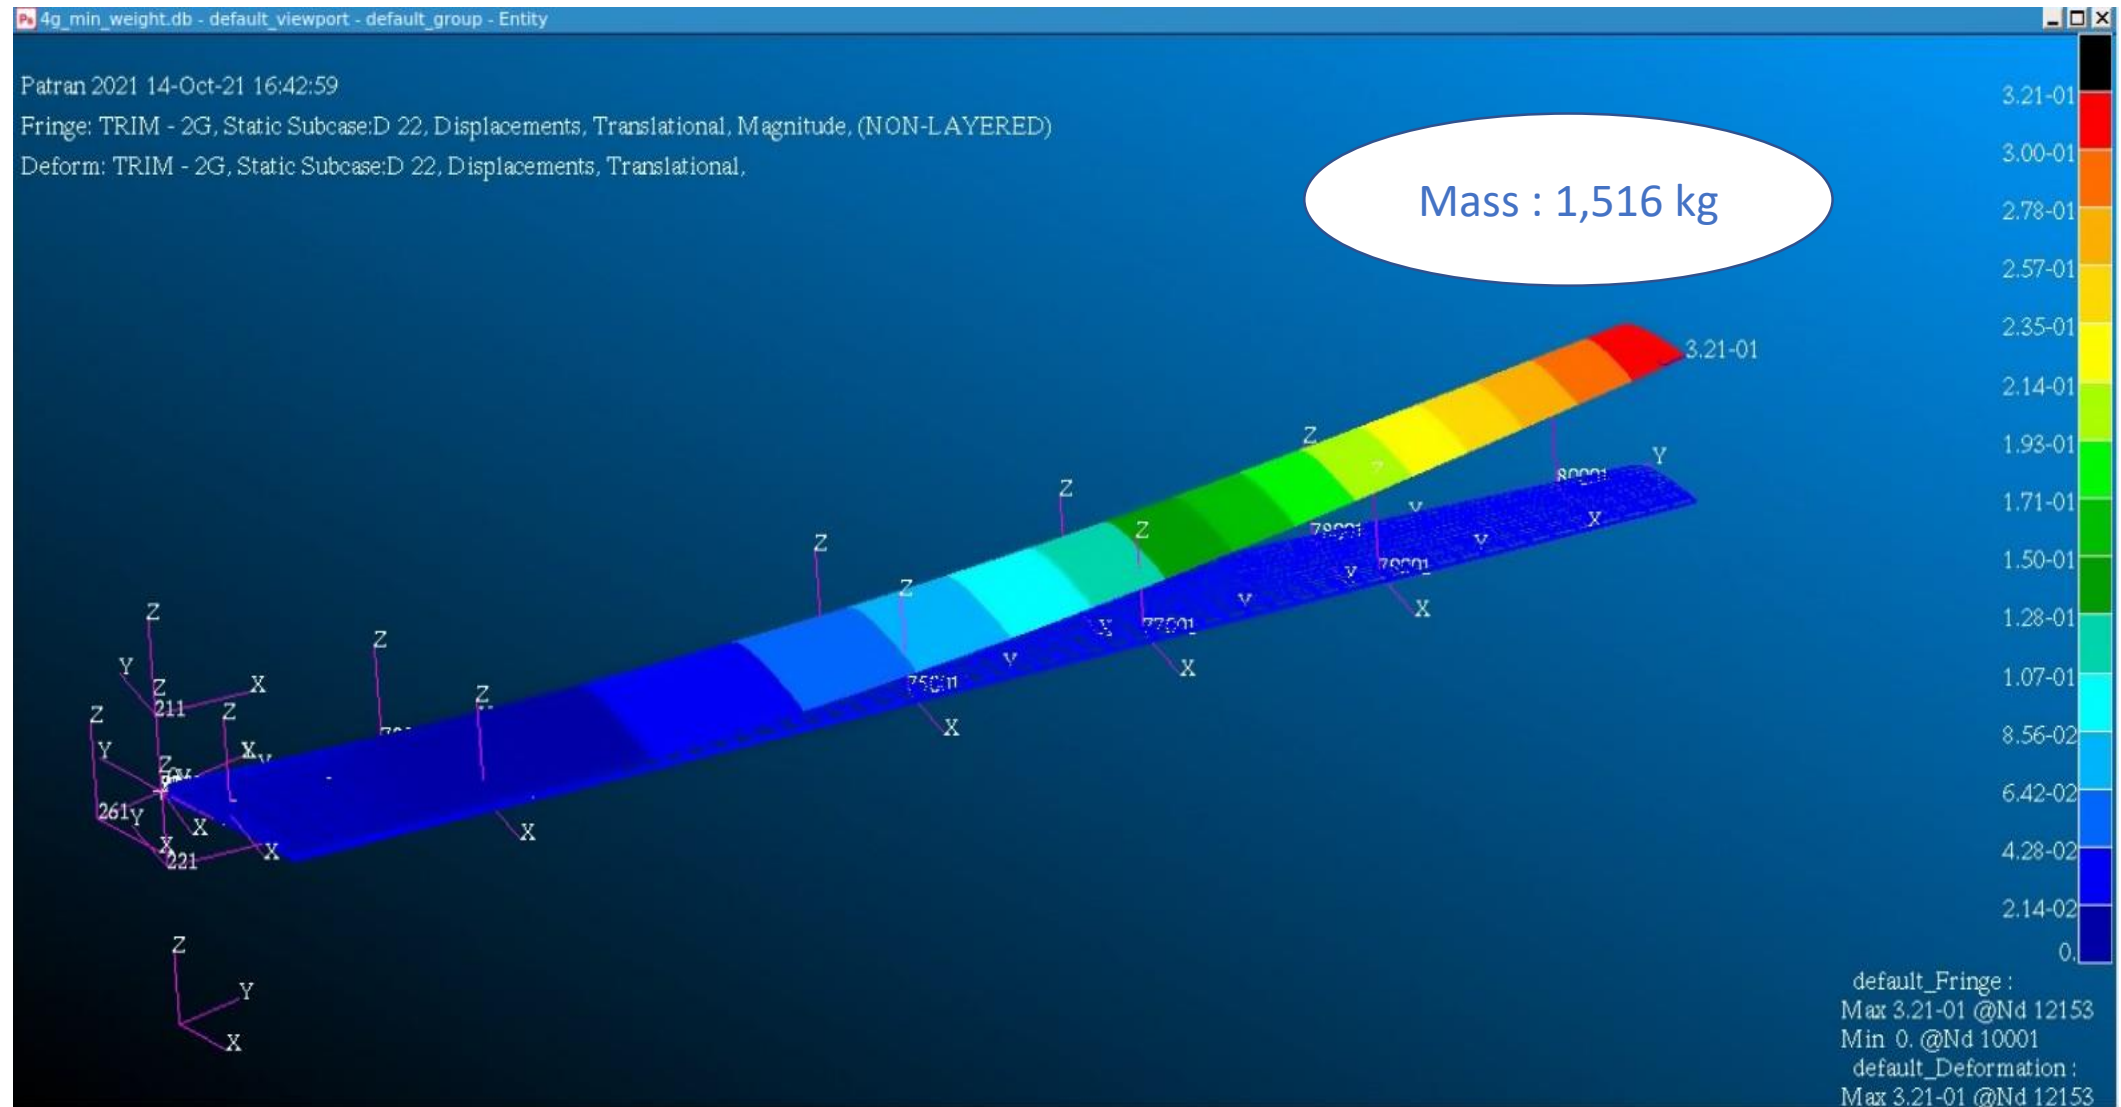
4g_min_weight.db - default_viewport - default_group - Entity

Patran 2021 14-Oct-21 16:42:59
Fringe: TRIM - 2G, Static Subcase:D 22, Displacements, Translational, Magnitude, (NON-LAYERED)
Deform: TRIM - 2G, Static Subcase:D 22, Displacements, Translational,

Mass : 1,516 kg

3.21-01
3.00-01
2.78-01
2.57-01
2.35-01
2.14-01
1.93-01
1.71-01
1.50-01
1.28-01
1.07-01
8.56-02
6.42-02
4.28-02
2.14-02
0.

3.21-01

Z Y X 211 Z Z Y X 261 Y X 221 X Z Z Z Z Z Z Z Z X X X X X Y Y Y Y 75001 77001 78001 79001 80001 Z Y X

default_Fringe :
Max 3.21-01 @Nd 12153
Min 0. @Nd 10001
default_Deformation :
Max 3.21-01 @Nd 12153